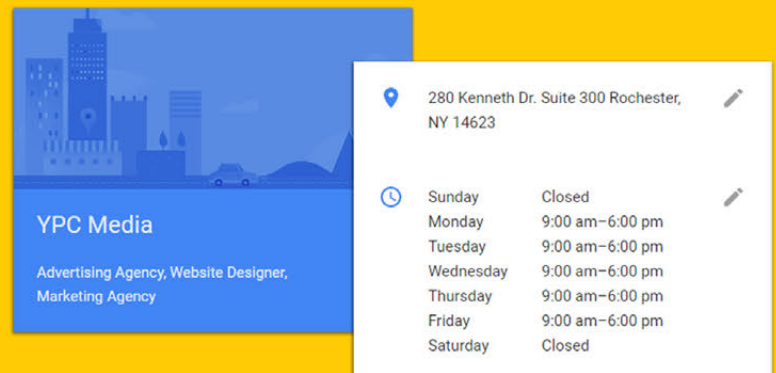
YPC Media

Advertising Agency, Website Designer, Marketing Agency

280 Kenneth Dr. Suite 300 Rochester, NY 14623

| | |
|---|---|
| Sunday | Closed |
| Monday | 9:00 am–6:00 pm |
| Tuesday | 9:00 am–6:00 pm |
| Wednesday | 9:00 am–6:00 pm |
| Thursday | 9:00 am–6:00 pm |
| Friday | 9:00 am–6:00 pm |
| Saturday | Closed |